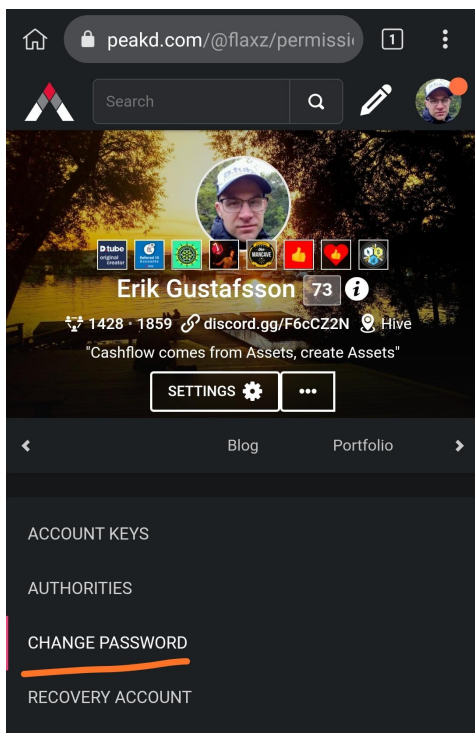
peakd.com/@flaxz/permissi

1

Search

D tube original creator

ManCave

Erik Gustafsson 73

1428 · 1859 discord.gg/F6cCZ2N Hive

"Cashflow comes from Assets, create Assets"

SETTINGS

•••

Blog Portfolio

ACCOUNT KEYS

AUTHORITIES

CHANGE PASSWORD

RECOVERY ACCOUNT